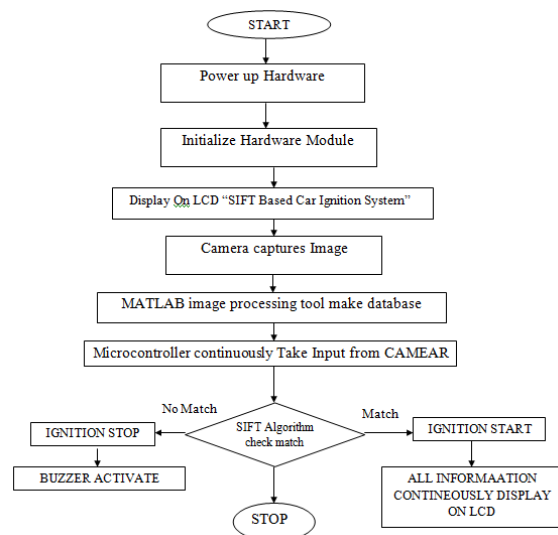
START

Power up Hardware

Initialize Hardware Module

Display On LCD “SIFT Based Car Ignition System”

Camera captures Image

MATLAB image processing tool make database

Microcontroller continuously Take Input from CAMEAR

No Match

SIFT Algorithm check match

Match

IGNITION STOP

IGNITION START

BUZZER ACTIVATE

ALL INFORMAATION CONTINEOUSLY DISPLAY ON LCD

STOP